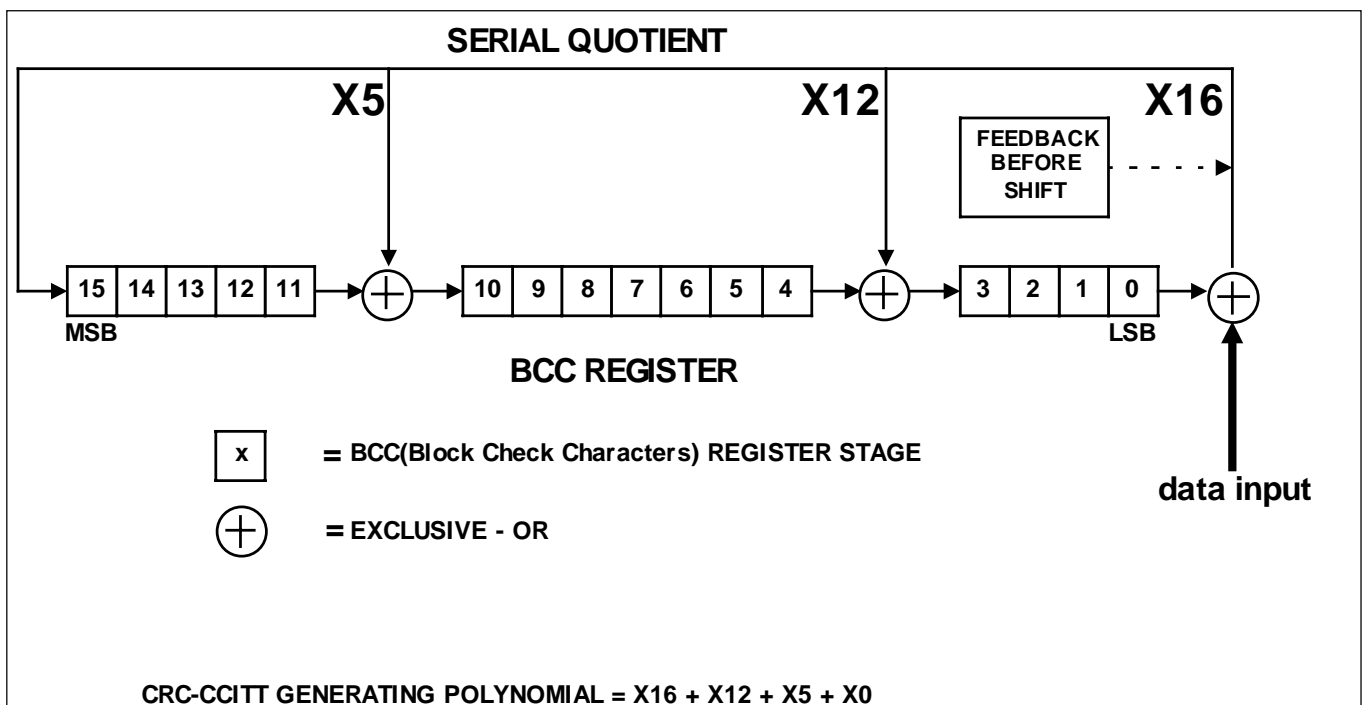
SERIAL QUOTIENT

X5

X12

X16

FEEDBACK BEFORE SHIFT

| 15 | 14 | 13 | 12 | 11 |
|---|---|---|---|---|

MSB

| 10 | 9 | 8 | 7 | 6 | 5 | 4 |
|---|---|---|---|---|---|---|

| 3 | 2 | 1 | 0 |
|---|---|---|---|

LSB

BCC REGISTER

x = BCC(Block Check Characters) REGISTER STAGE

= EXCLUSIVE - OR

data input

CRC-CCITT GENERATING POLYNOMIAL = X16 + X12 + X5 + X0